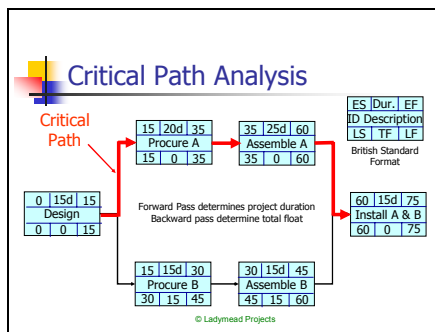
Critical Path Analysis

Critical Path

| ES | Dur. | EF |
|---|---|---|
| ID Description | | |
| LS | TF | LF |

British Standard Format

| 15 | 20d | 35 |
|---|---|---|
| Procure A | | |
| 15 | 0 | 35 |

| 35 | 25d | 60 |
|---|---|---|
| Assemble A | | |
| 35 | 0 | 60 |

| 0 | 15d | 15 |
|---|---|---|
| Design | | |
| 0 | 0 | 15 |

Forward Pass determines project duration
Backward pass determine total float

| 60 | 15d | 75 |
|---|---|---|
| Install A & B | | |
| 60 | 0 | 75 |

| 15 | 15d | 30 |
|---|---|---|
| Procure B | | |
| 30 | 15 | 45 |

| 30 | 15d | 45 |
|---|---|---|
| Assemble B | | |
| 45 | 15 | 60 |

© Ladymead Projects